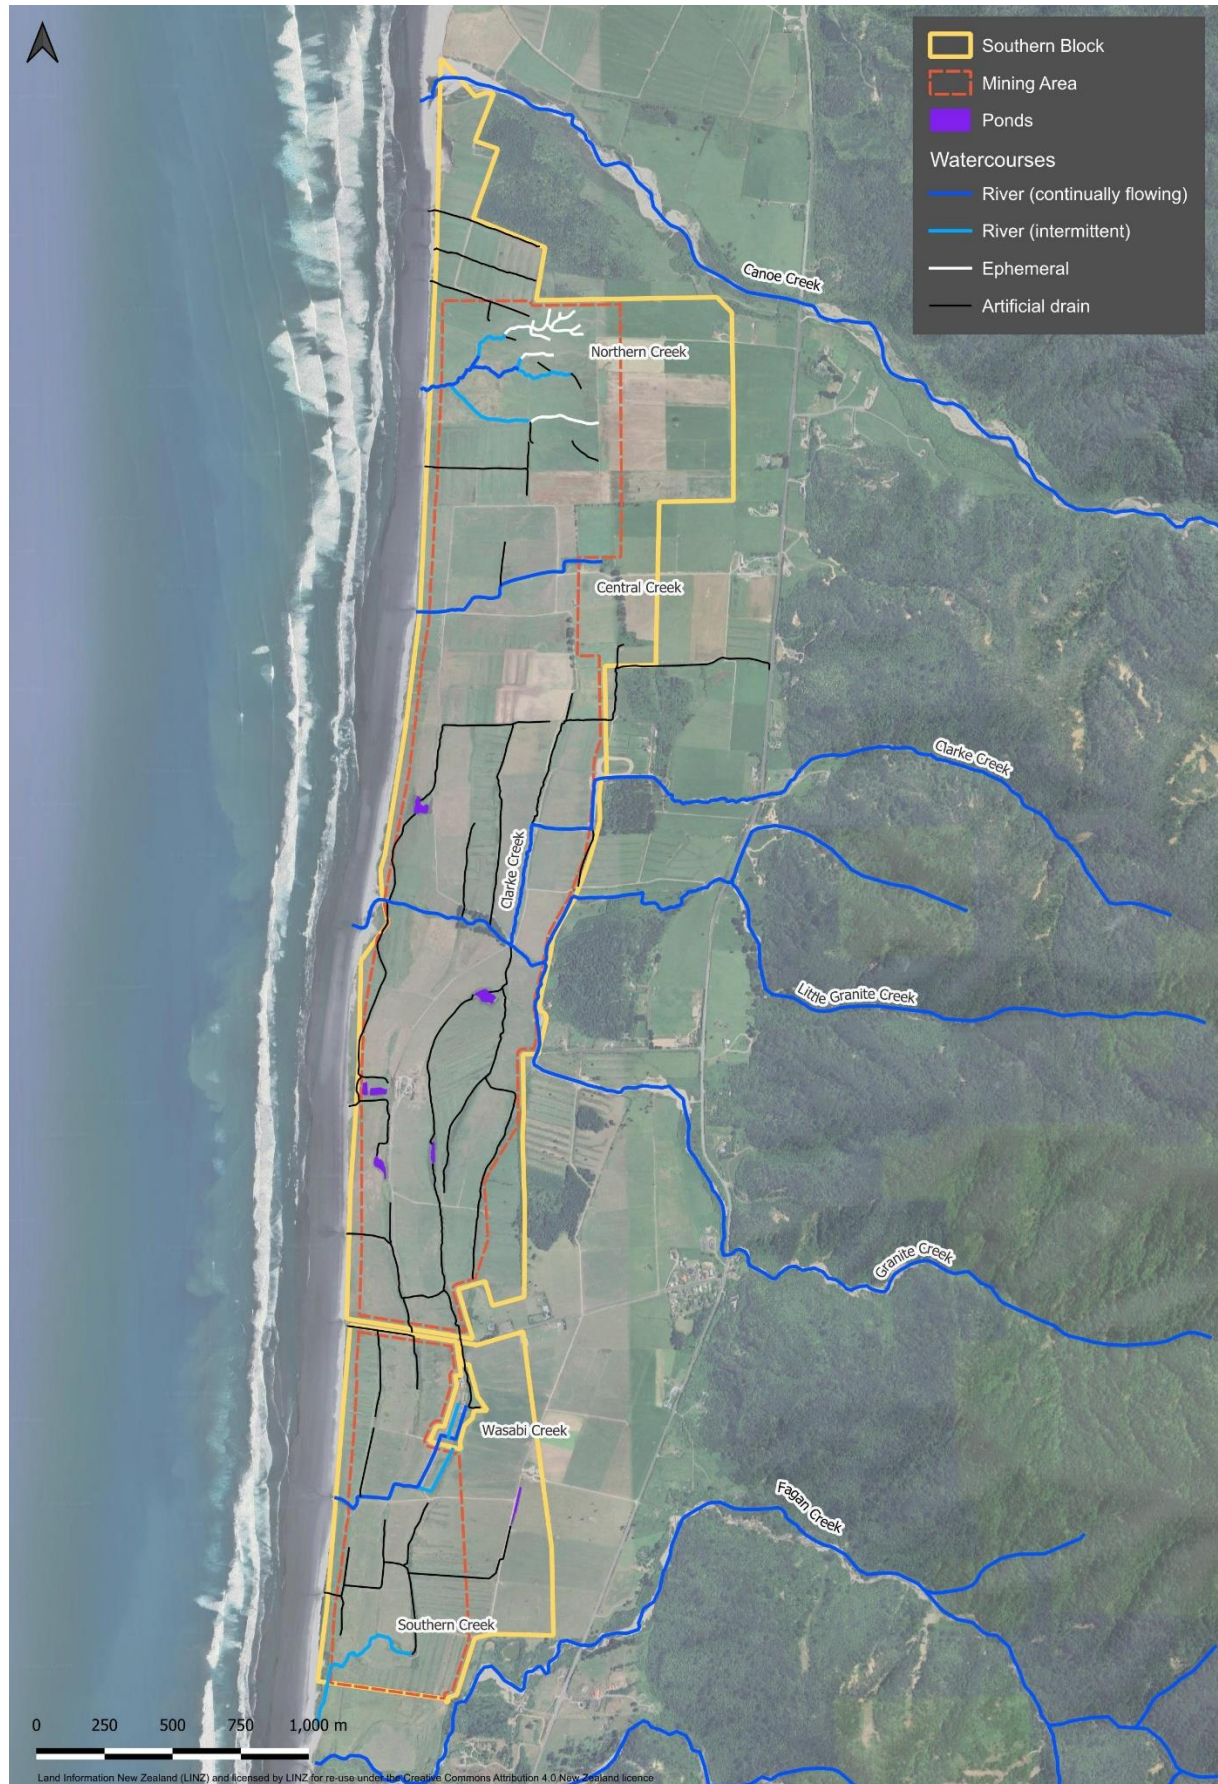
Southern Block
Mining Area
Ponds
Watercourses
River (continually flowing)
River (intermittent)
Ephemeral
Artificial drain

Canoe Creek
Northern Creek
Central Creek
Clarke Creek
Clarke Creek
Little Granite Creek
Granite Creek
Wasabi Creek
Fagan Creek
Southern Creek

0 250 500 750 1,000 m

Land Information New Zealand (LINZ) and licensed by LINZ for re-use under the Creative Commons Attribution 4.0 New Zealand licence